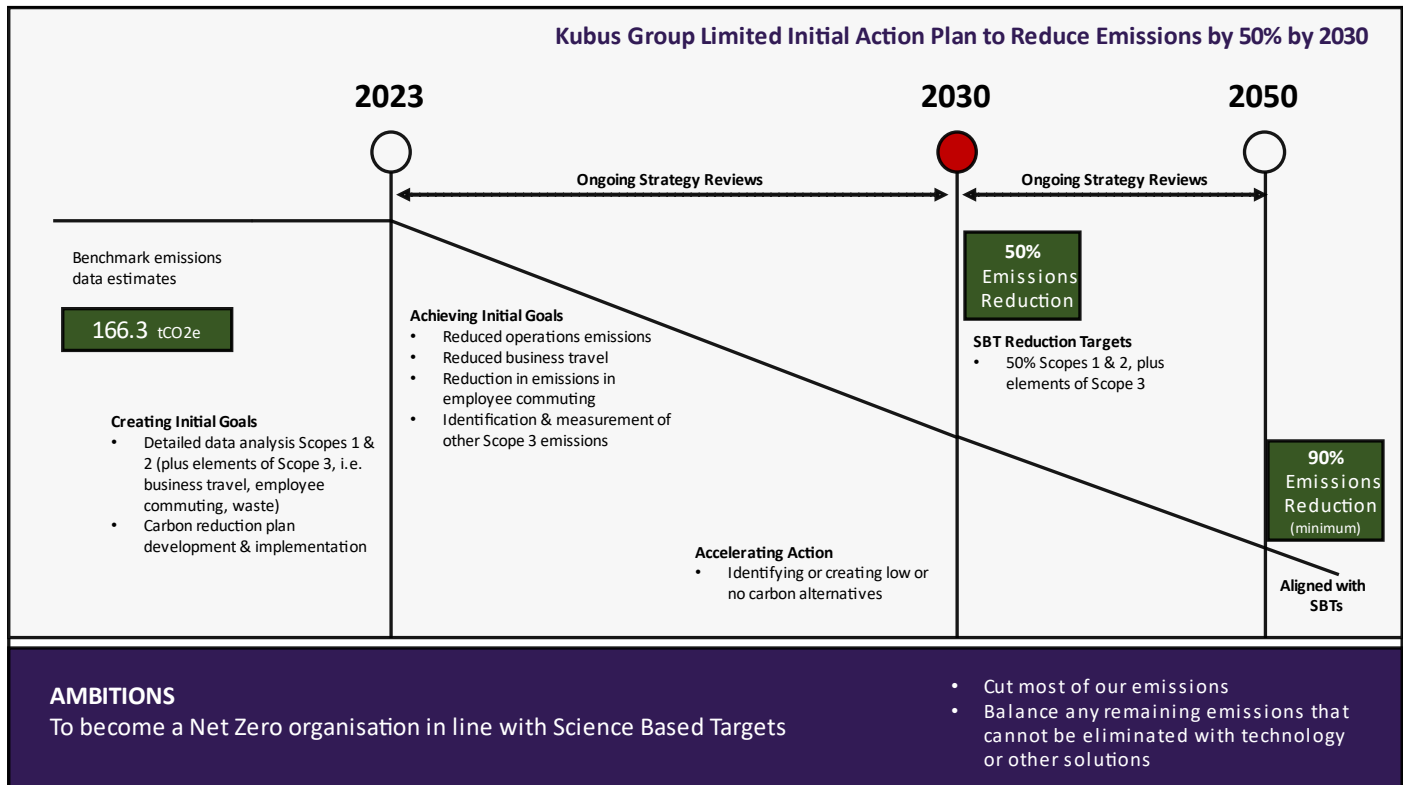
Kubus Group Limited Initial Action Plan to Reduce Emissions by 50% by 2030

2023

2030

2050

Ongoing Strategy Reviews

Ongoing Strategy Reviews

Benchmark emissions data estimates

166.3 tCO2e

Creating Initial Goals
- Detailed data analysis Scopes 1 & 2 (plus elements of Scope 3, i.e. business travel, employee commuting, waste)
- Carbon reduction plan development & implementation

Achieving Initial Goals
- Reduced operations emissions
- Reduced business travel
- Reduction in emissions in employee commuting
- Identification & measurement of other Scope 3 emissions

Accelerating Action
- Identifying or creating low or no carbon alternatives

50% Emissions Reduction

SBT Reduction Targets
- 50% Scopes 1 & 2, plus elements of Scope 3

90% Emissions Reduction (minimum)

Aligned with SBTs

AMBITIONS
To become a Net Zero organisation in line with Science Based Targets

- Cut most of our emissions
- Balance any remaining emissions that cannot be eliminated with technology or other solutions